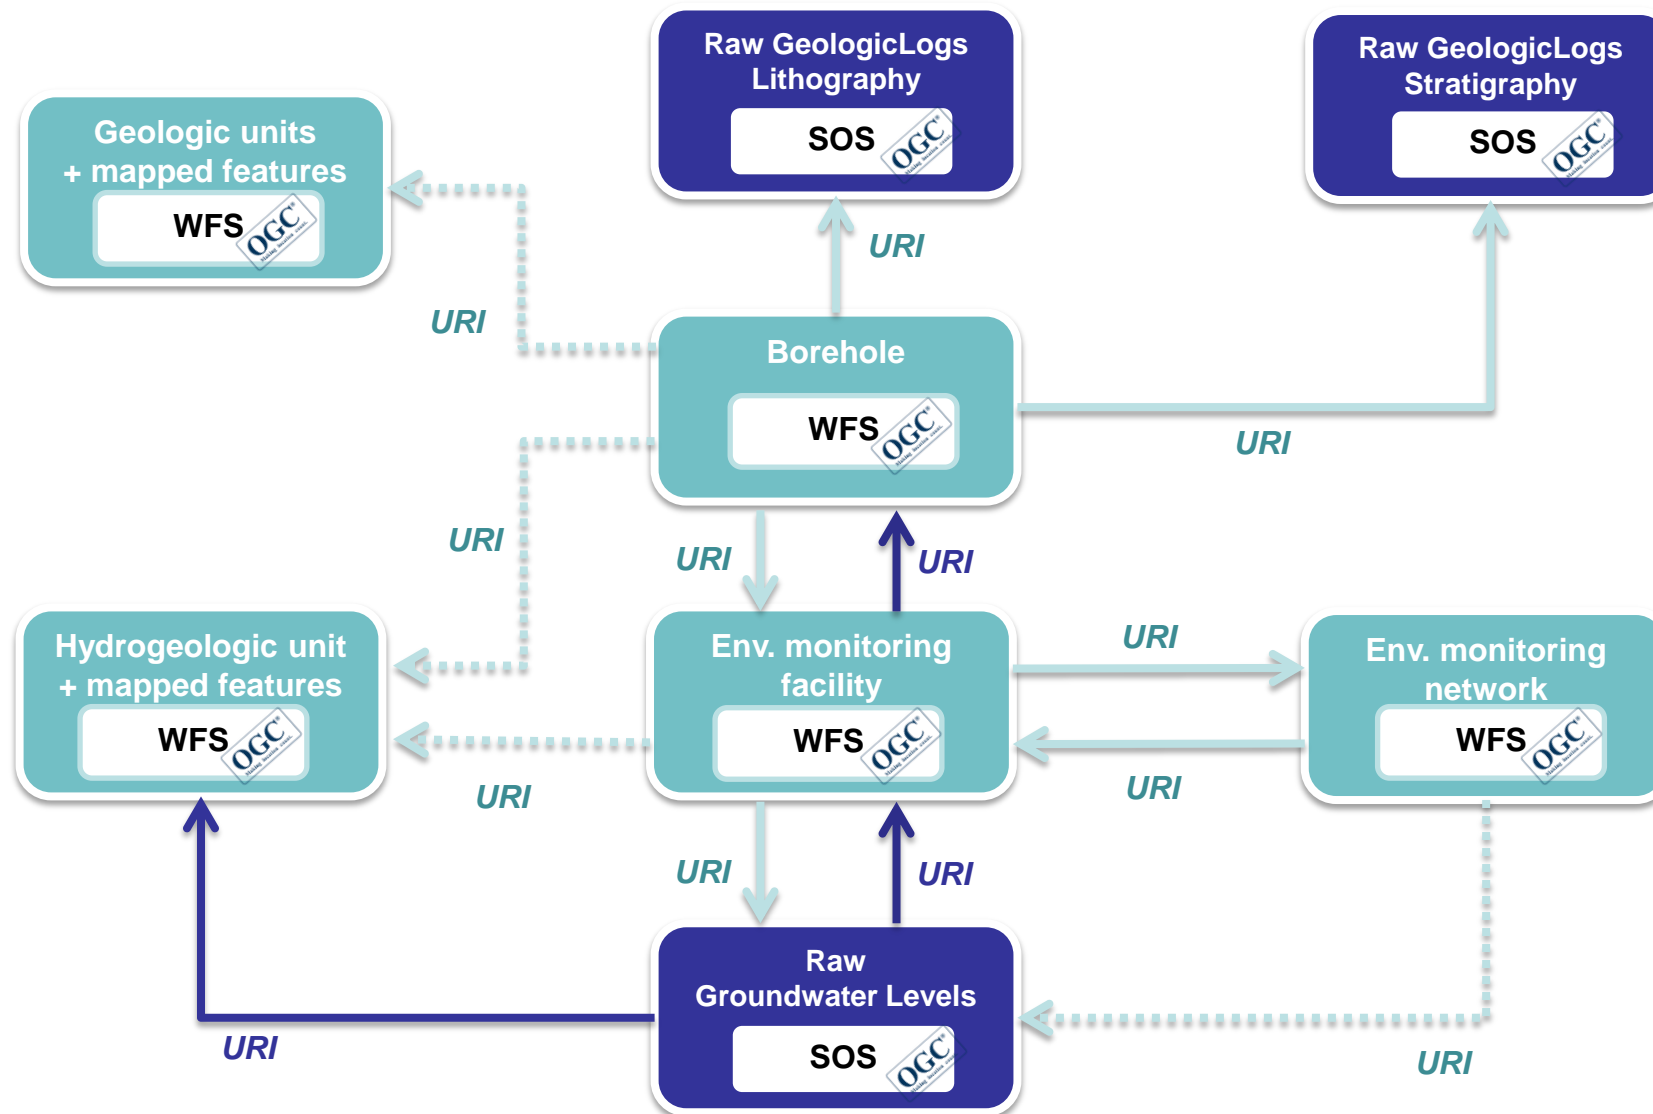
Raw GeologicLogs Lithography

SOS OGC

Raw GeologicLogs Stratigraphy

SOS OGC

Geologic units + mapped features

WFS OGC

URI

URI

Borehole

WFS OGC

URI

URI

URI

URI

Hydrogeologic unit + mapped features

WFS OGC

Env. monitoring facility

WFS OGC

URI

Env. monitoring network

WFS OGC

URI

URI

URI

URI

Raw Groundwater Levels

SOS OGC

URI

URI